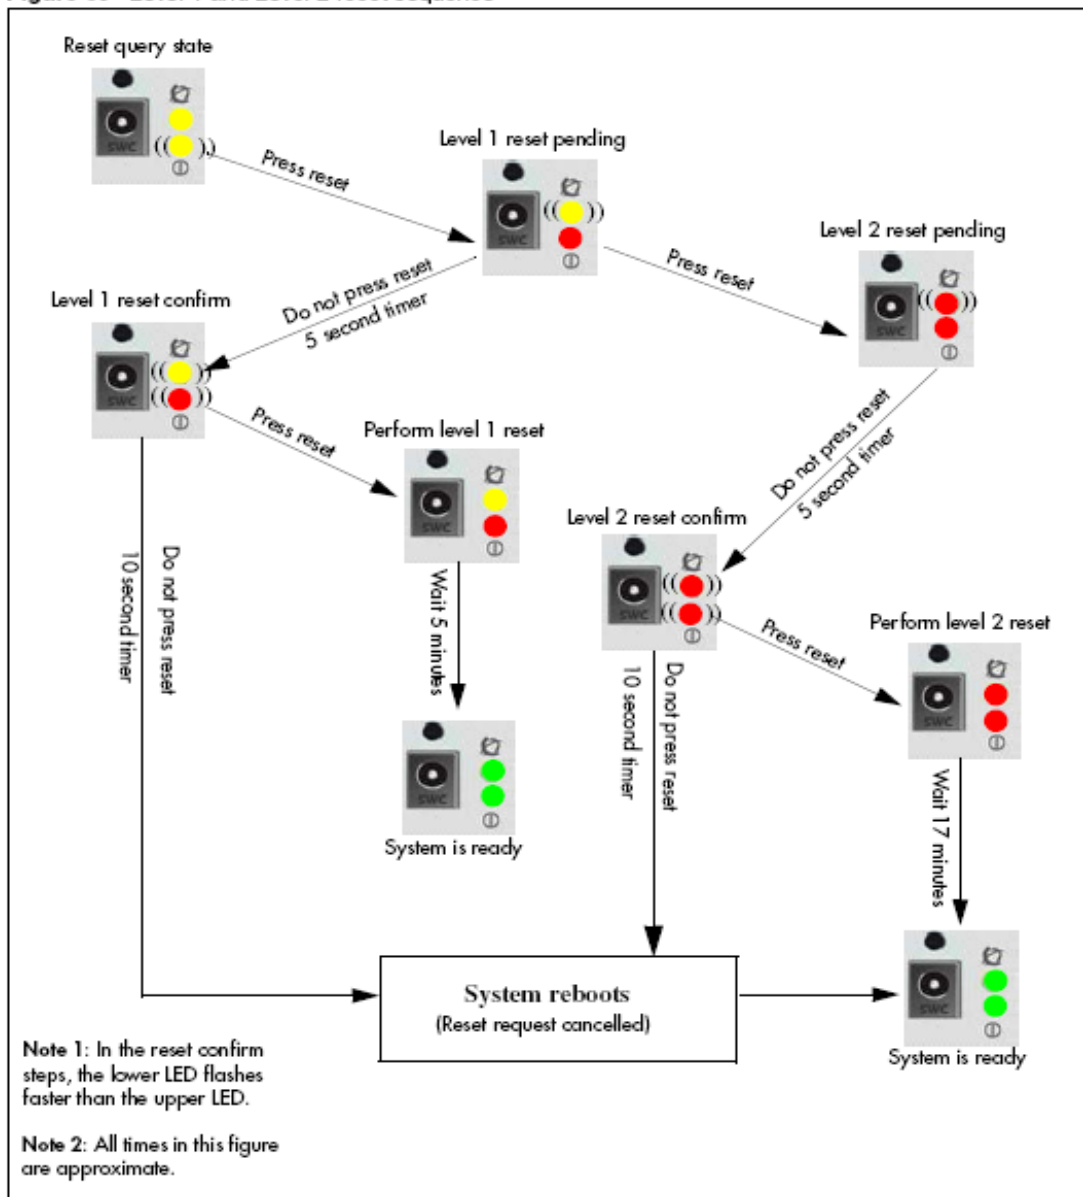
Reset query state

SWC

Press reset

Level 1 reset pending

SWC

Level 2 reset pending

Press reset

SWC

Level 1 reset confirm

Do not press reset 5 second timer

SWC

Press reset

Perform level 1 reset

SWC

Do not press reset 5 second timer

Level 2 reset confirm

SWC

Press reset

Perform level 2 reset

SWC

10 second timer

Do not press reset

Wait 5 minutes

SWC

System is ready

10 second timer

Do not press reset

Wait 17 minutes

System reboots
(Reset request cancelled)

SWC

System is ready

Note 1: In the reset confirm steps, the lower LED flashes faster than the upper LED.

Note 2: All times in this figure are approximate.